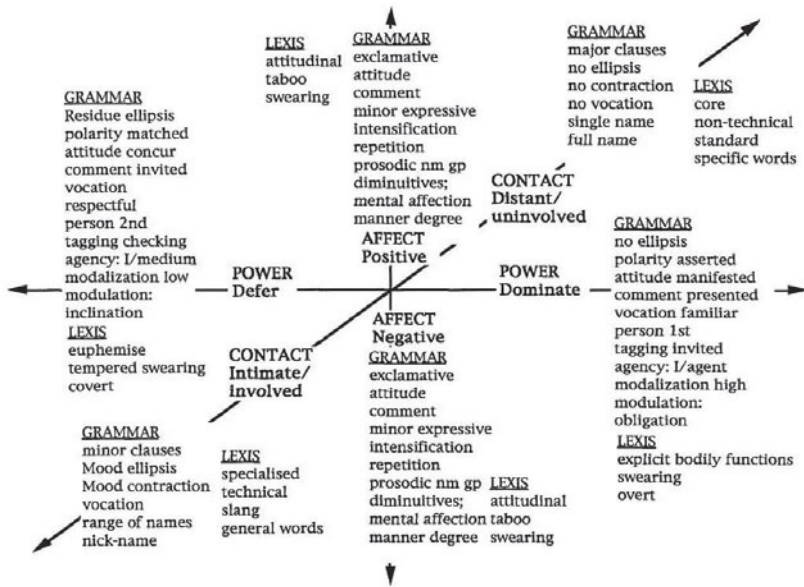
LEXIS
attitudinal
taboo
swearing

GRAMMAR
exclamative
attitude
comment
minor expressive
intensification
repetition
prosodic nm gp
diminutives;
mental affection
manner degree

GRAMMAR
major clauses
no ellipsis
no contraction
no vocation
single name
full name

LEXIS
core
non-technical
standard
specific words

GRAMMAR
Residue ellipsis
polarity matched
attitude concur
comment invited
vocation
respectful
person 2nd
tagging checking
agency: I/medium
modalization low
modulation:
inclination

LEXIS
euphemise
tempered swearing
covert

CONTACT
Distant/
uninvolved

AFFECT
Positive

POWER
Defer

POWER
Dominate

GRAMMAR
no ellipsis
polarity asserted
attitude manifested
comment presented
vocation familiar
person 1st
tagging invited
agency: I/agent
modalization high
modulation:
obligation

LEXIS
explicit bodily functions
swearing
overt

AFFECT
Negative

CONTACT
Intimate/
involved

GRAMMAR
exclamative
attitude
comment
minor expressive
intensification
repetition
prosodic nm gp
diminutives;
mental affection
manner degree

LEXIS
attitudinal
taboo
swearing

GRAMMAR
minor clauses
Mood ellipsis
Mood contraction
vocation
range of names
nick-name

LEXIS
specialised
technical
slang
general words